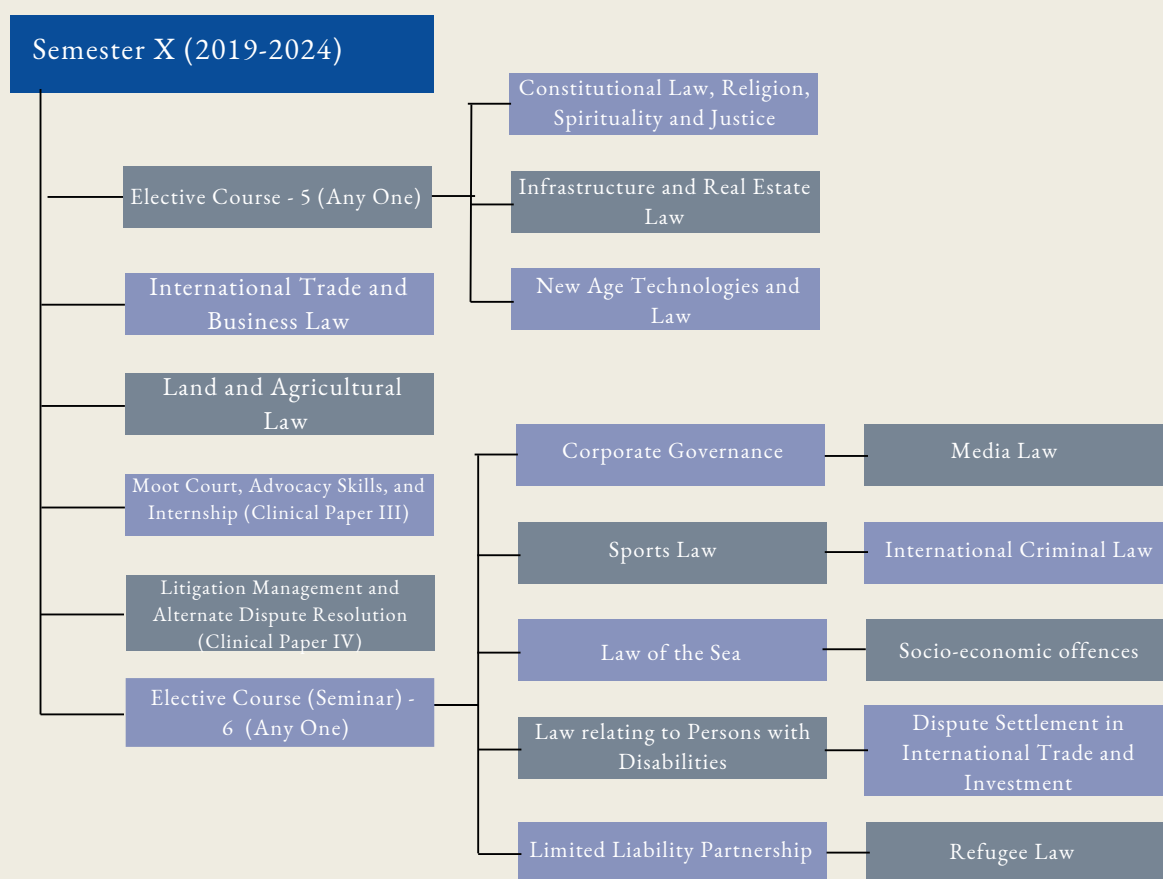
Semester X (2019-2024)

Elective Course - 5 (Any One)

Constitutional Law, Religion, Spirituality and Justice

Infrastructure and Real Estate Law

New Age Technologies and Law

International Trade and Business Law

Land and Agricultural Law

Moot Court, Advocacy Skills, and Internship (Clinical Paper III)

Litigation Management and Alternate Dispute Resolution (Clinical Paper IV)

Elective Course (Seminar) - 6 (Any One)

Corporate Governance

Media Law

Sports Law

International Criminal Law

Law of the Sea

Socio-economic offences

Law relating to Persons with Disabilities

Dispute Settlement in International Trade and Investment

Limited Liability Partnership

Refugee Law